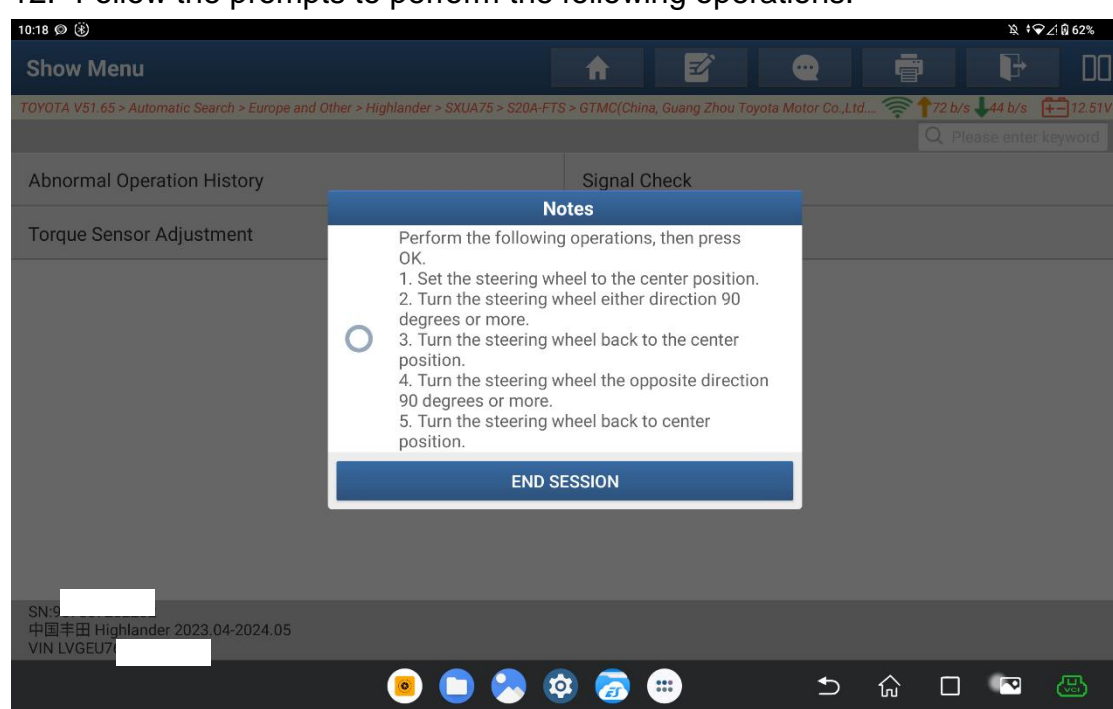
12. Follow the prompts to perform the following operations.

10:18

62%

Show Menu

TOYOTA V51.65 > Automatic Search > Europe and Other > Highlander > SXUA75 > S20A-FTS > GTMC(China, Guang Zhou Toyota Motor Co.,Ltd...

72 b/s 44 b/s 12.51V

Please enter keyword

Abnormal Operation History

Signal Check

Torque Sensor Adjustment

Notes

Perform the following operations, then press OK.
1. Set the steering wheel to the center position.
2. Turn the steering wheel either direction 90 degrees or more.
3. Turn the steering wheel back to the center position.
4. Turn the steering wheel the opposite direction 90 degrees or more.
5. Turn the steering wheel back to center position.

END SESSION

SN:9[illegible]
中国丰田 Highlander 2023.04-2024.05
VIN LVGEU7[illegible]